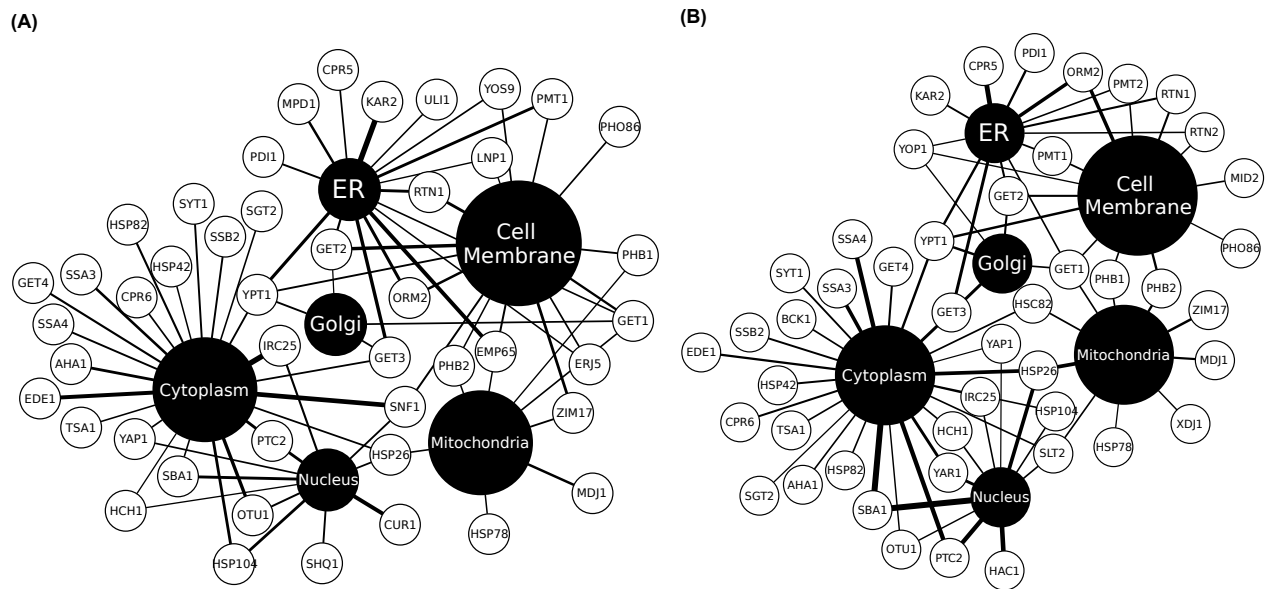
(A)

CPR5
MPD1
KAR2
ULI1
YOS9
PMT1
PHO86
PDI1
LNP1
ER
RTN1
SYT1
SGT2
HSP82
SSB2
Cell Membrane
GET2
PHB1
HSP42
GET4
SSA3
CPR6
YPT1
ORM2
Golgi
GET1
SSA4
IRC25
GET3
EMP65
AHA1
PHB2
ERJ5
Cytoplasm
EDE1
SNF1
ZIM17
TSA1
YAP1
PTC2
HSP26
Mitochondria
SBA1
Nucleus
MDJ1
HCH1
OTU1
CUR1
HSP78
HSP104
SHQ1

(B)

PDI1
CPR5
ORM2
PMT2
KAR2
RTN1
ER
RTN2
YOP1
PMT1
GET2
Cell Membrane
MID2
SSA4
YPT1
Golgi
GET4
SYT1
SSA3
GET1
PHB1
PHB2
PHO86
BCK1
GET3
HSC82
ZIM17
SSB2
EDE1
YAP1
Mitochondria
MDJ1
HSP42
Cytoplasm
HSP26
CPR6
TSA1
IRC25
HSP104
XDJ1
HCH1
HSP78
SLT2
SGT2
AHA1
HSP82
YAR1
Nucleus
SBA1
OTU1
PTC2
HAC1